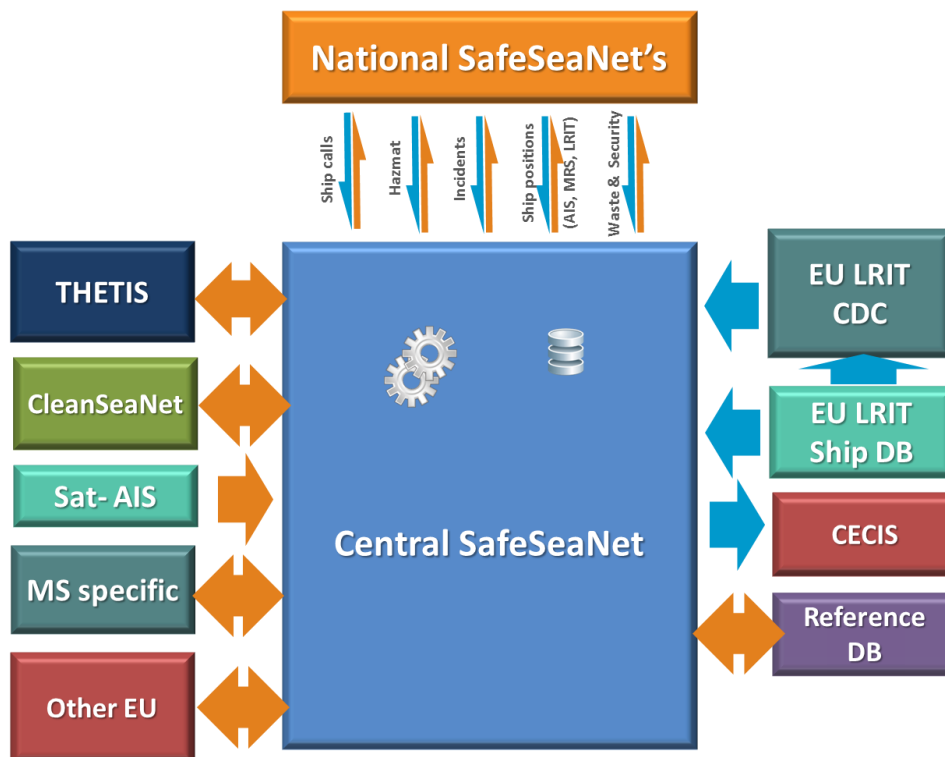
National SafeSeaNet's

Ship calls

Hazmat

Incidents

Ship positions (AIS, MRS, LRIT)

Waste & Security

THETIS

CleanSeaNet

Sat- AIS

MS specific

Other EU

Central SafeSeaNet

EU LRIT CDC

EU LRIT Ship DB

CECIS

Reference DB